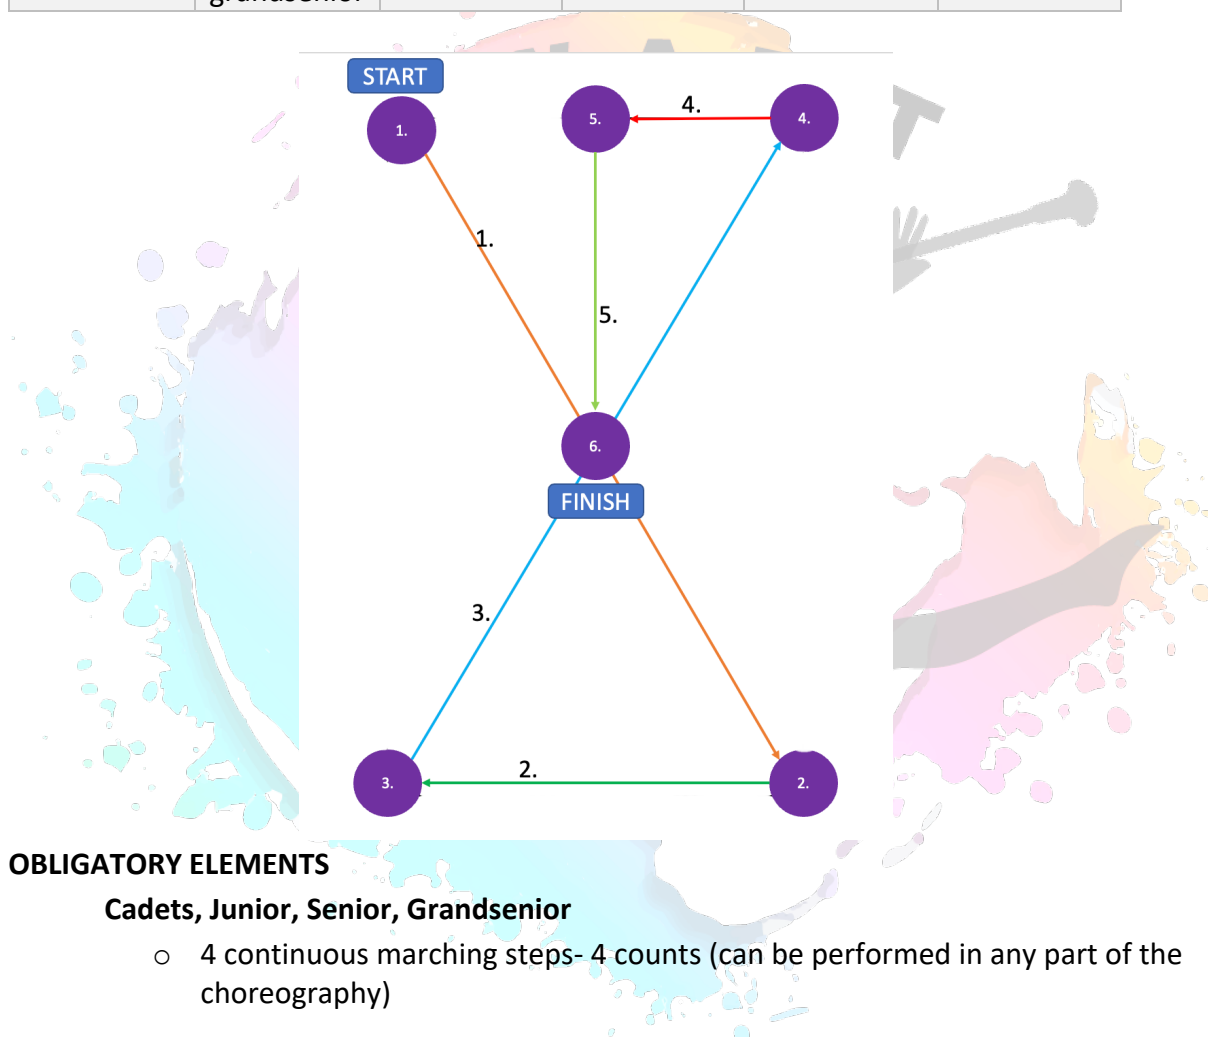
| | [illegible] | | | | |
|---|---|---|---|---|---|

START
1.
5.
4.
4.
1.
5.
6.
FINISH
3.
3.
2.
2.

**OBLIGATORY ELEMENTS**

**Cadets, Junior, Senior, Grandsenior**

o 4 continuous marching steps- 4 counts (can be performed in any part of the choreography)